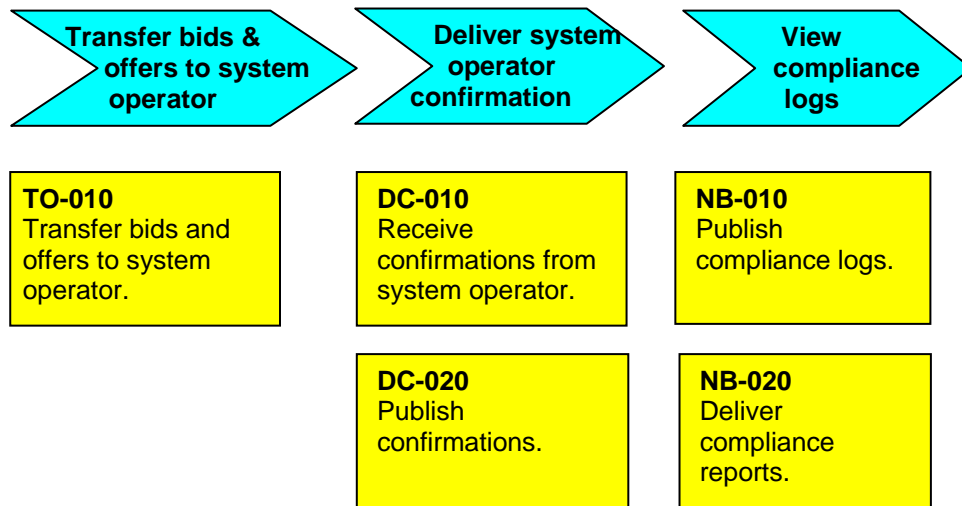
Transfer bids & offers to system operator

Deliver system operator confirmation

View compliance logs

TO-010
Transfer bids and offers to system operator.

DC-010
Receive confirmations from system operator.

DC-020
Publish confirmations.

NB-010
Publish compliance logs.

NB-020
Deliver compliance reports.